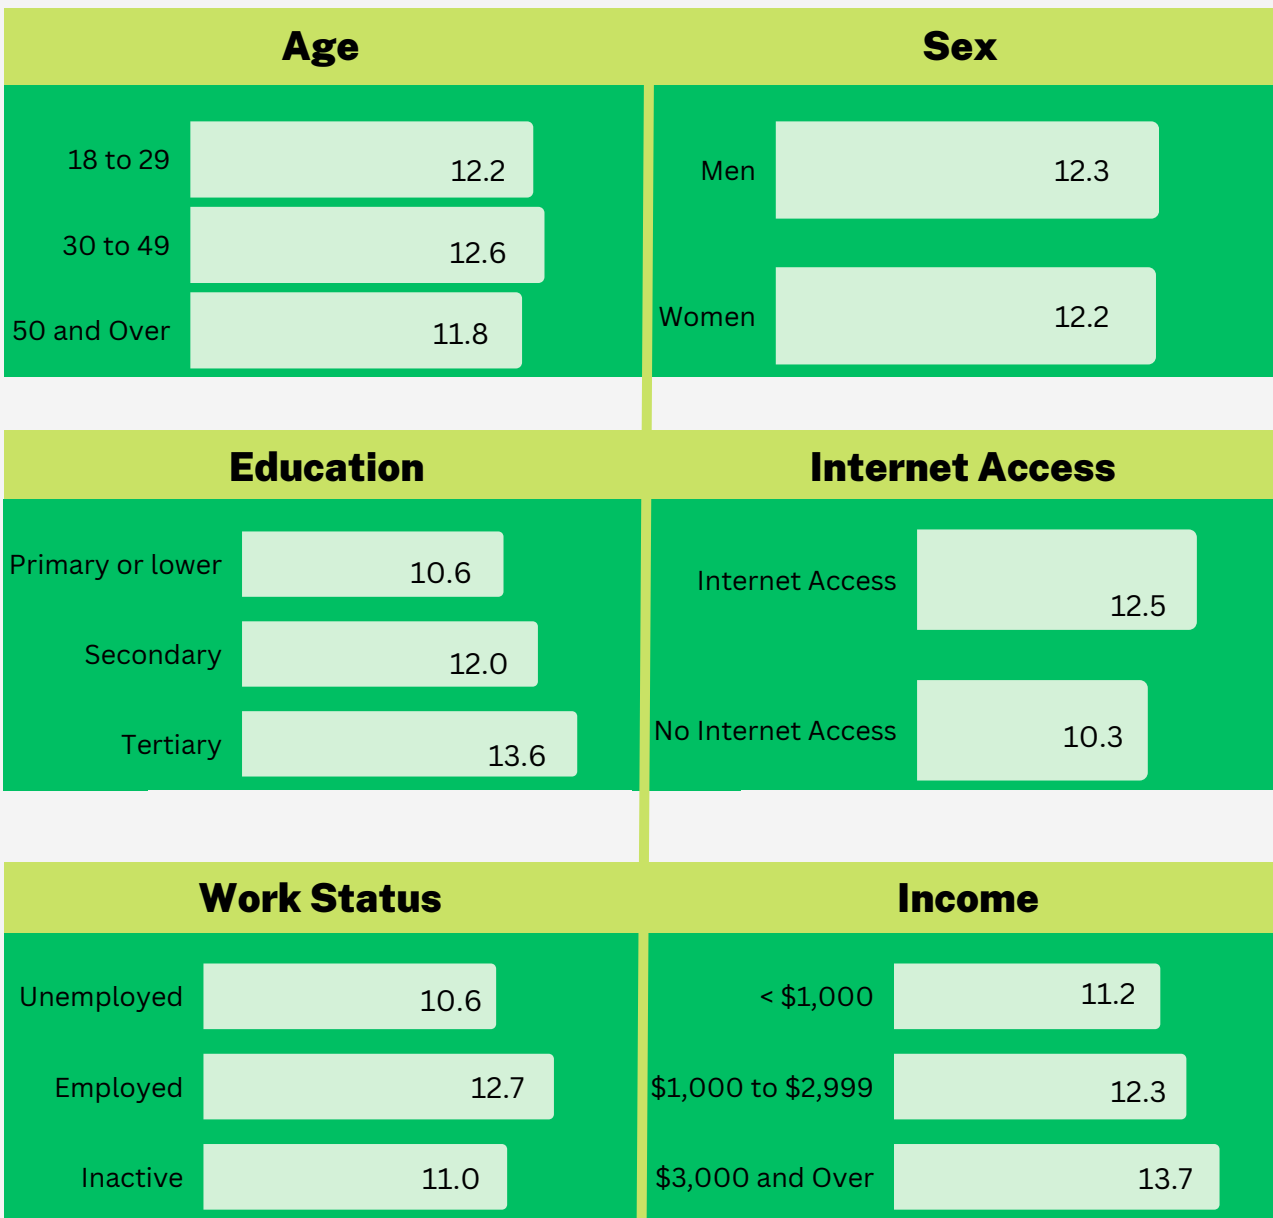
Age

18 to 29 12.2
30 to 49 12.6
50 and Over 11.8

Sex

Men 12.3
Women 12.2

Education

Primary or lower 10.6
Secondary 12.0
Tertiary 13.6

Internet Access

Internet Access 12.5
No Internet Access 10.3

Work Status

Unemployed 10.6
Employed 12.7
Inactive 11.0

Income

< $1,000 11.2
$1,000 to $2,999 12.3
$3,000 and Over 13.7